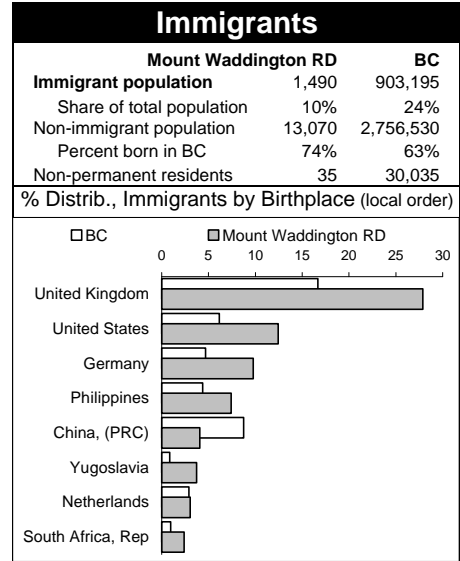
Immigrants

| | Mount Waddington RD | BC |
|---|---|---|
| Immigrant population | 1,490 | 903,195 |
| Share of total population | 10% | 24% |
| Non-immigrant population | 13,070 | 2,756,530 |
| Percent born in BC | 74% | 63% |
| Non-permanent residents | 35 | 30,035 |

% Distrib., Immigrants by Birthplace (local order)

BC
Mount Waddington RD

0 5 10 15 20 25 30

United Kingdom
United States
Germany
Philippines
China, (PRC)
Yugoslavia
Netherlands
South Africa, Rep